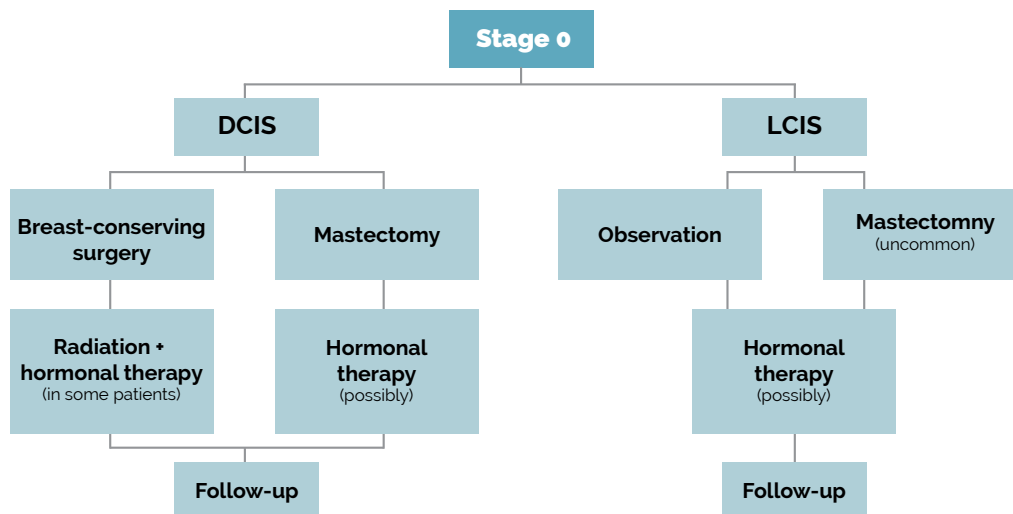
Stage 0

DCIS

LCIS

Breast-conserving surgery

Mastectomy

Observation

Mastectomny
(uncommon)

Radiation + hormonal therapy
(in some patients)

Hormonal therapy
(possibly)

Hormonal therapy
(possibly)

Follow-up

Follow-up